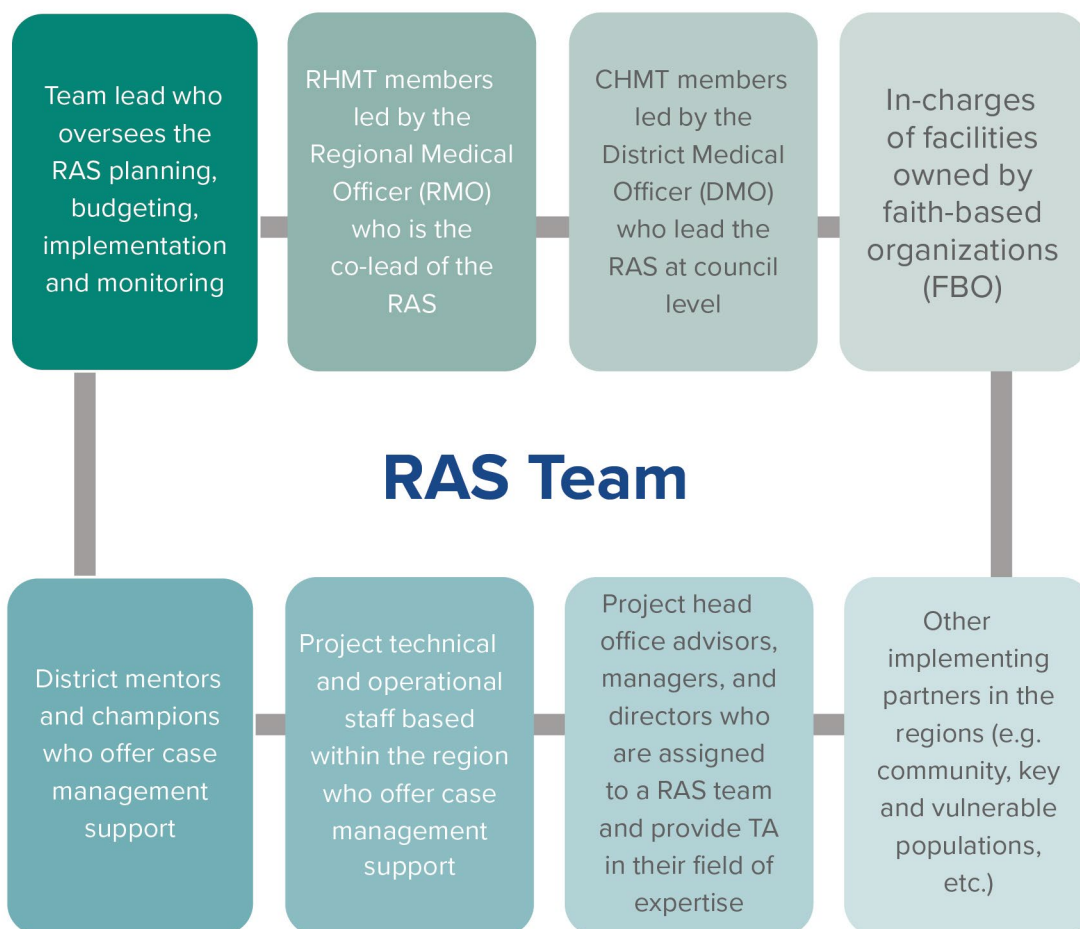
Team lead who oversees the RAS planning, budgeting, implementation and monitoring

RHMT members led by the Regional Medical Officer (RMO) who is the co-lead of the RAS

CHMT members led by the District Medical Officer (DMO) who lead the RAS at council level

In-charges of facilities owned by faith-based organizations (FBO)

RAS Team

District mentors and champions who offer case management support

Project technical and operational staff based within the region who offer case management support

Project head office advisors, managers, and directors who are assigned to a RAS team and provide TA in their field of expertise

Other implementing partners in the regions (e.g. community, key and vulnerable populations, etc.)